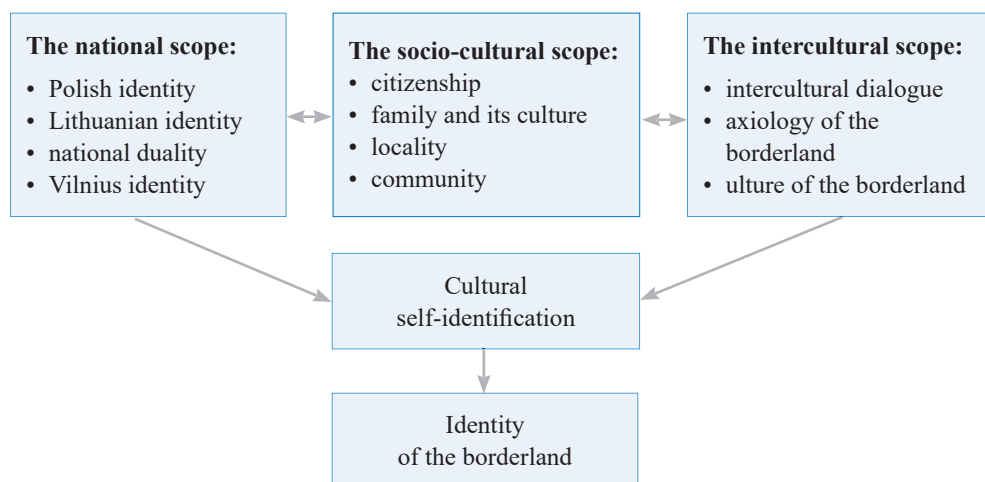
**The national scope:**
- Polish identity
- Lithuanian identity
- national duality
- Vilnius identity

**The socio-cultural scope:**
- citizenship
- family and its culture
- locality
- community

**The intercultural scope:**
- intercultural dialogue
- axiology of the borderland
- ulture of the borderland

Cultural self-identification

Identity of the borderland